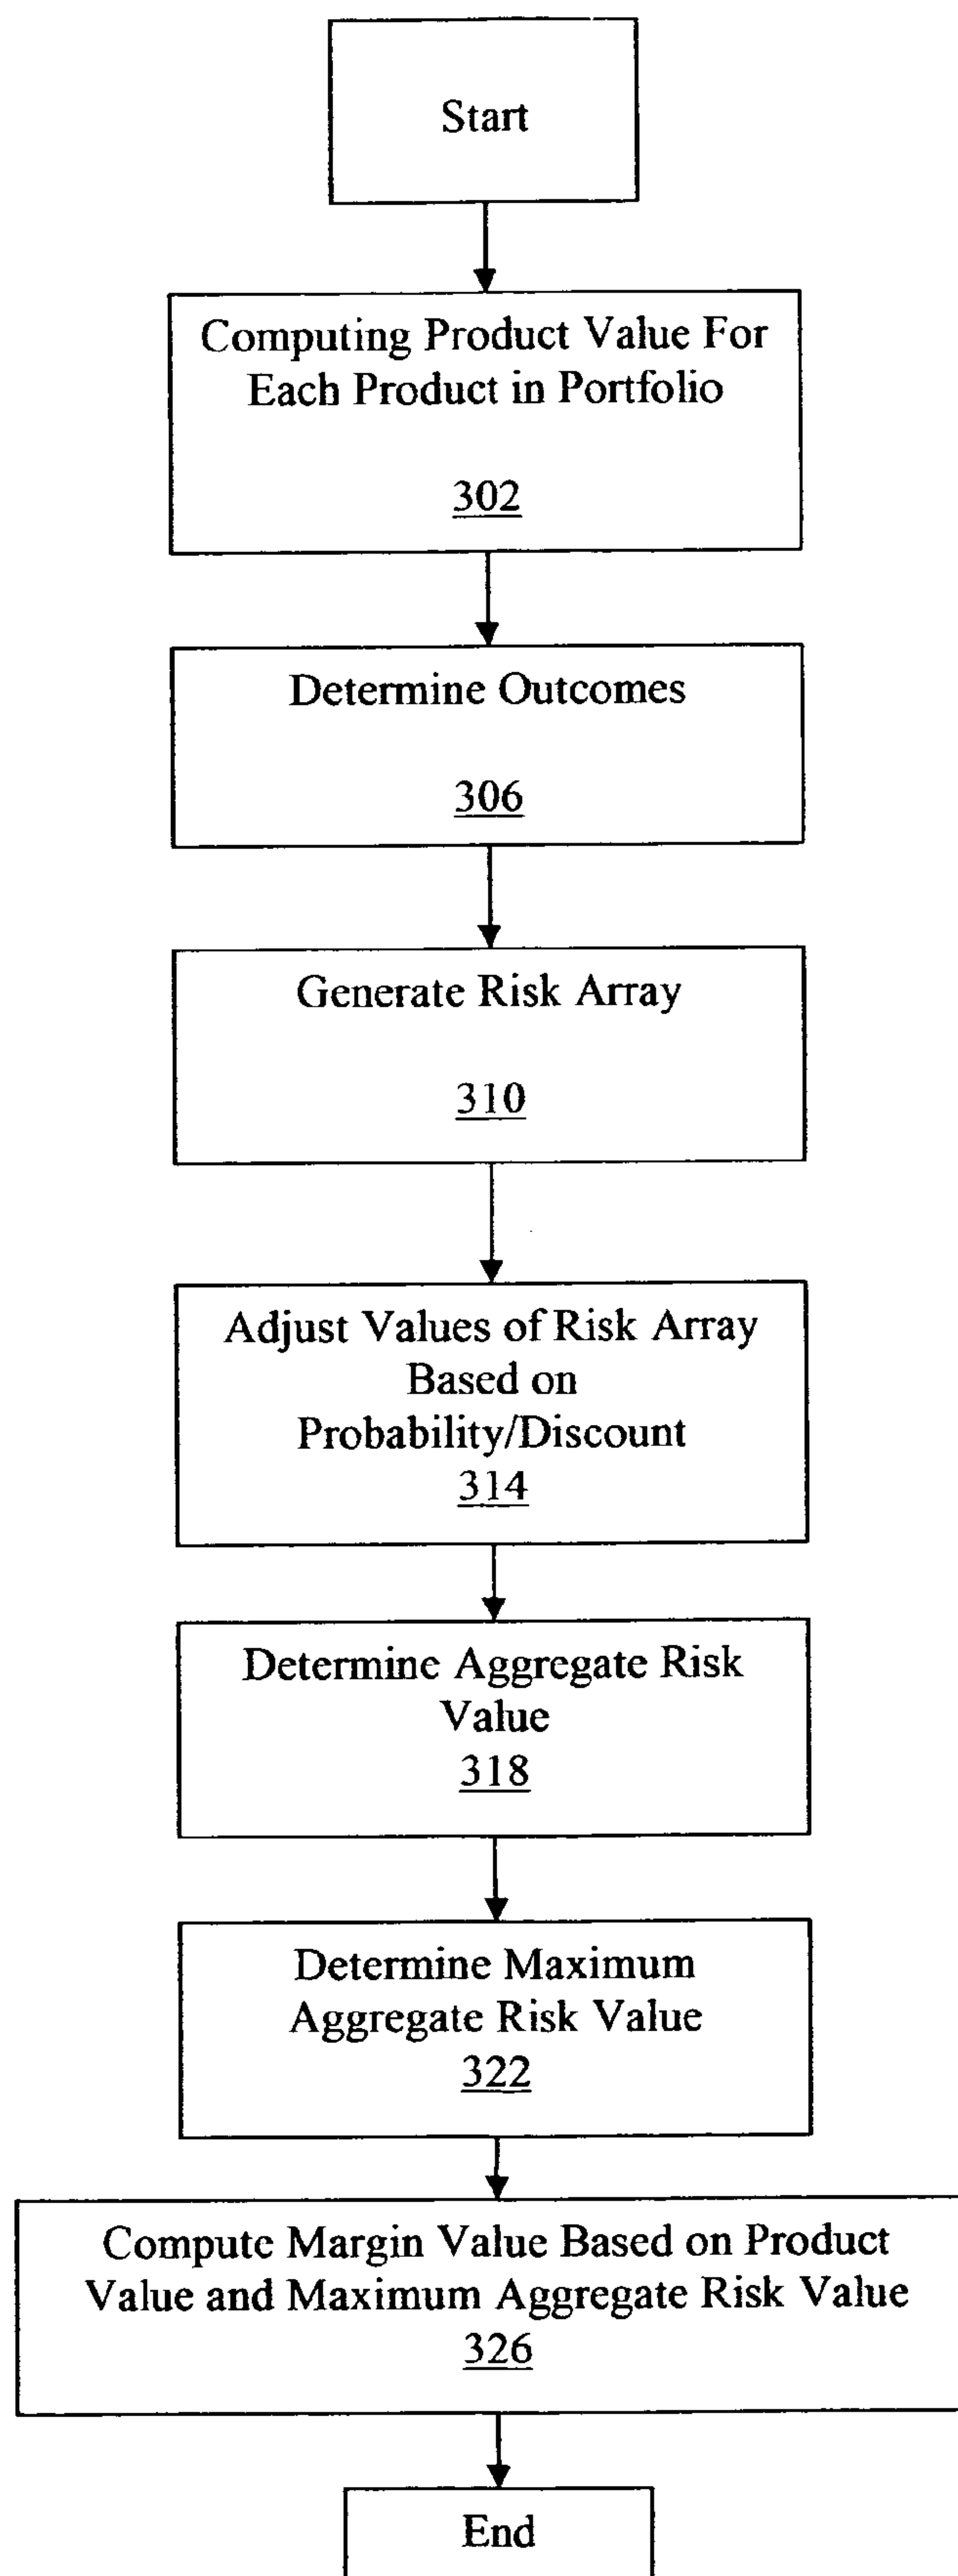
Start

Computing Product Value For Each Product in Portfolio

302

Determine Outcomes

306

Generate Risk Array

310

Adjust Values of Risk Array Based on Probability/Discount
314

Determine Aggregate Risk Value
318

Determine Maximum Aggregate Risk Value
322

Compute Margin Value Based on Product Value and Maximum Aggregate Risk Value
326

End